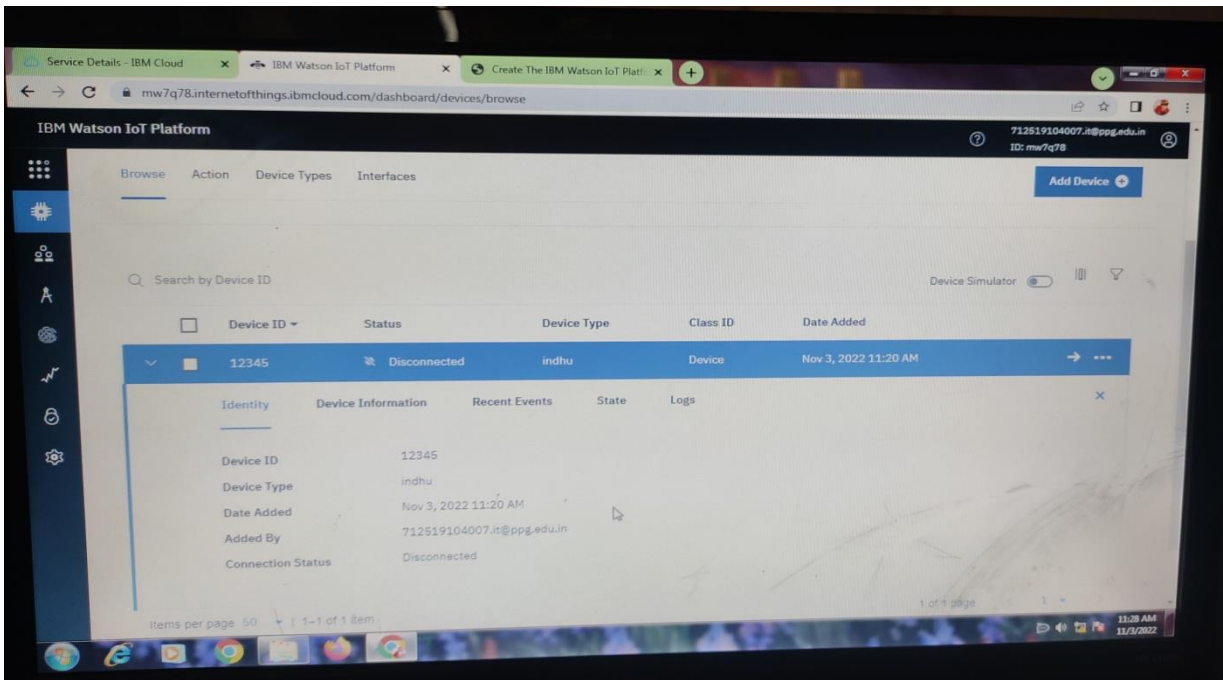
Service Details - IBM Cloud × IBM Watson IoT Platform × Create The IBM Watson IoT Platf ×

mw7q78.internetofthings.ibmcloud.com/dashboard/devices/browse

IBM Watson IoT Platform

712519104007.it@ppg.edu.in
ID: mw7q78

Browse Action Device Types Interfaces

Add Device

Search by Device ID

Device Simulator

| Device ID | Status | Device Type | Class ID | Date Added |
|---|---|---|---|---|
| 12345 | Disconnected | indhu | Device | Nov 3, 2022 11:20 AM |

Identity Device Information Recent Events State Logs

Device ID 12345
Device Type indhu
Date Added Nov 3, 2022 11:20 AM
Added By 712519104007.it@ppg.edu.in
Connection Status Disconnected

Items per page 50 | 1–1 of 1 item

1 of 1 page 1

11:28 AM
11/3/2022